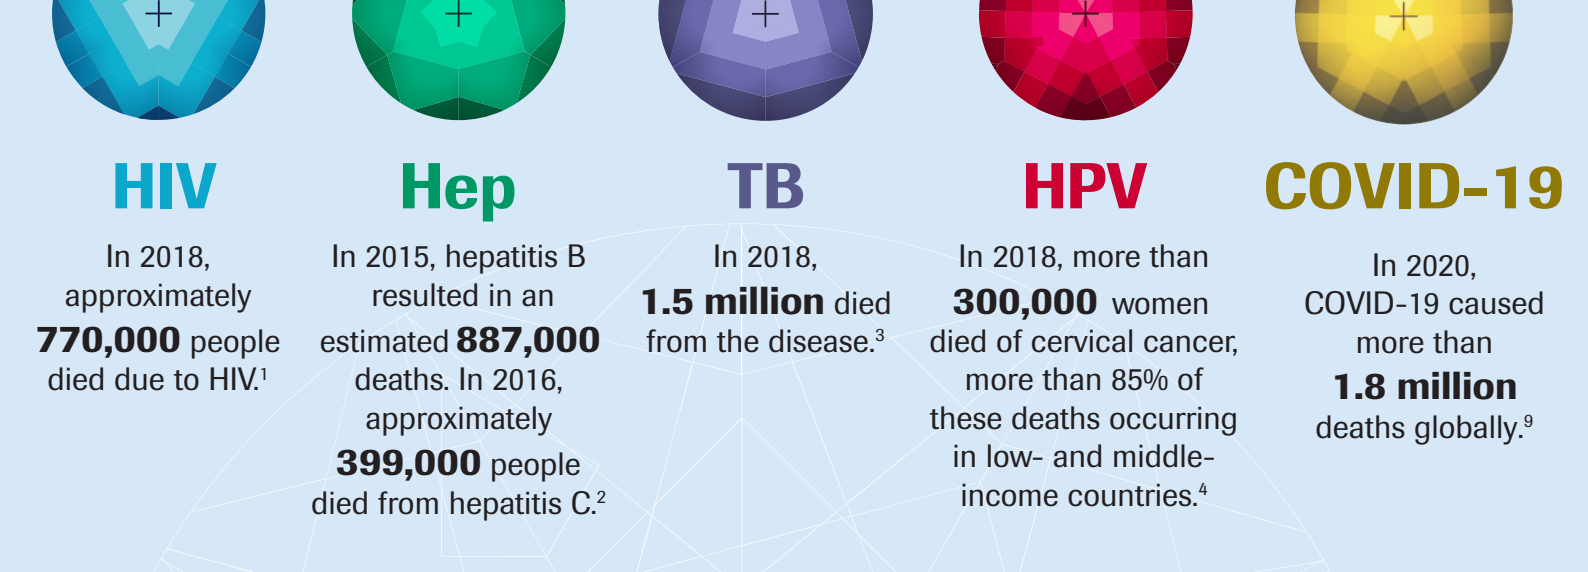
HIV

In 2018, approximately **770,000** people died due to HIV.$^1$

Hep

In 2015, hepatitis B resulted in an estimated **887,000** deaths. In 2016, approximately **399,000** people died from hepatitis C.$^2$

TB

In 2018, **1.5 million** died from the disease.$^3$

HPV

In 2018, more than **300,000** women died of cervical cancer, more than 85% of these deaths occurring in low- and middle-income countries.$^4$

COVID-19

In 2020, COVID-19 caused more than **1.8 million** deaths globally.$^9$